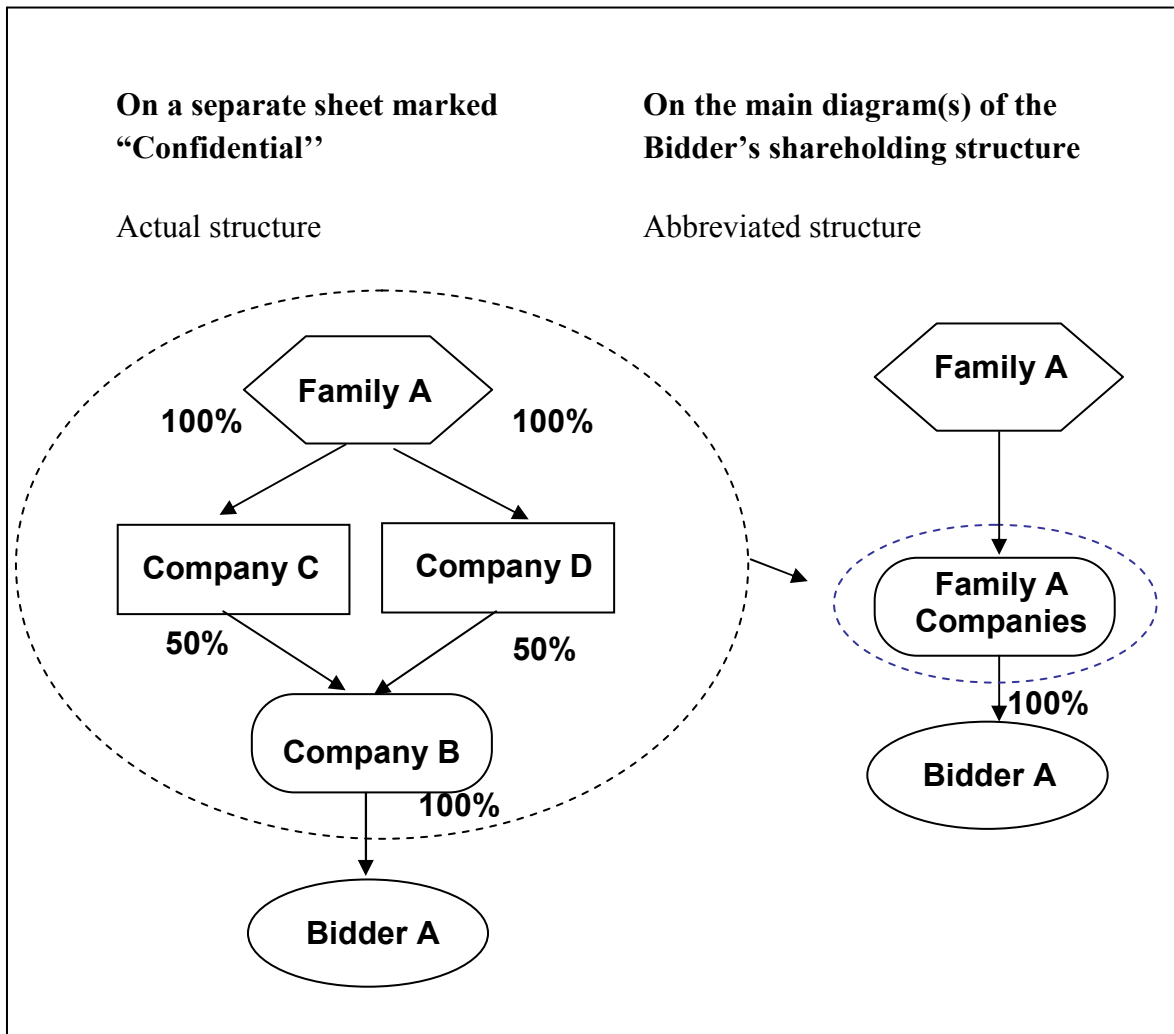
**On a separate sheet marked "Confidential''**

Actual structure

Family A

100%

100%

Company C

Company D

50%

50%

Company B

100%

Bidder A

**On the main diagram(s) of the Bidder's shareholding structure**

Abbreviated structure

Family A

Family A Companies

100%

Bidder A